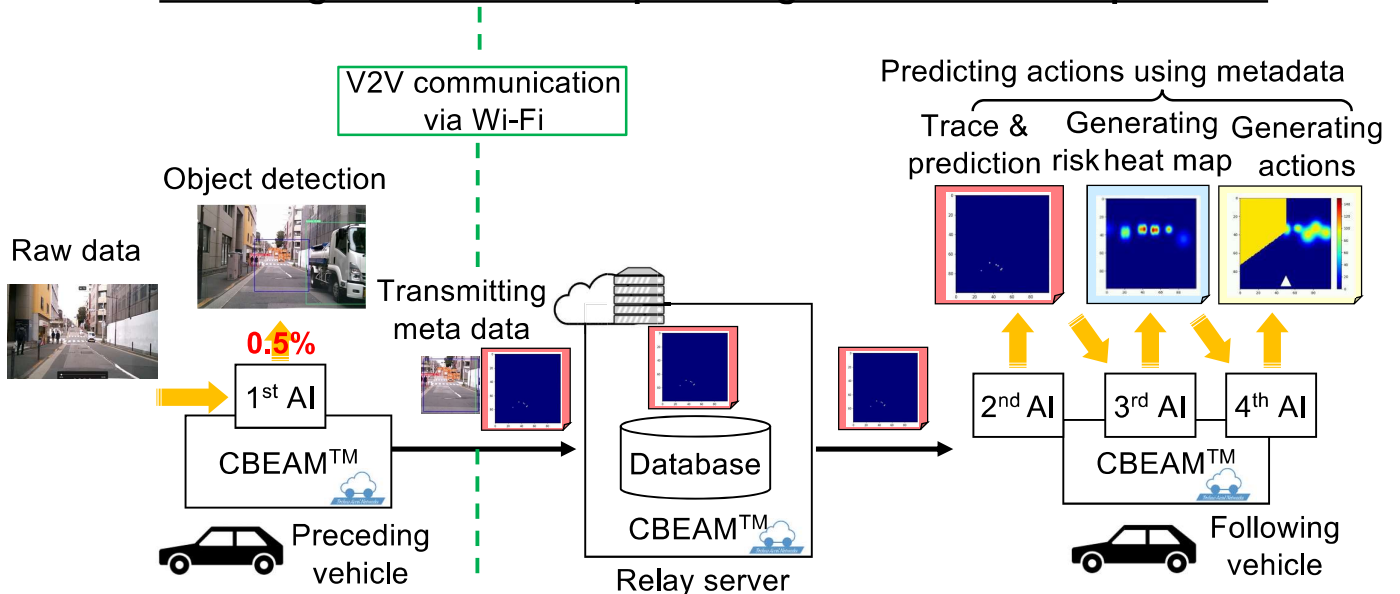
V2V communication via Wi-Fi

Predicting actions using metadata

Trace & prediction

Generating risk heat map

Generating actions

Object detection

Raw data

Transmitting meta data

0.5%

1$^{st}$ AI

CBEAM$^{TM}$

Database

CBEAM$^{TM}$

2$^{nd}$ AI

3$^{rd}$ AI

4$^{th}$ AI

CBEAM$^{TM}$

Preceding vehicle

Relay server

Following vehicle